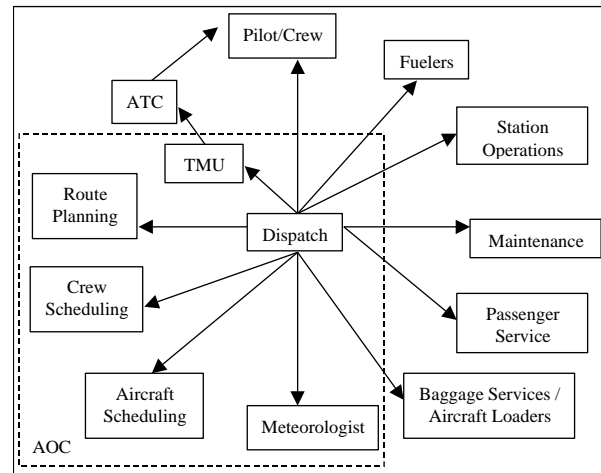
Pilot/Crew

ATC

Fuelers

Station Operations

TMU

Route Planning

Dispatch

Maintenance

Crew Scheduling

Passenger Service

Aircraft Scheduling

Meteorologist

Baggage Services / Aircraft Loaders

AOC